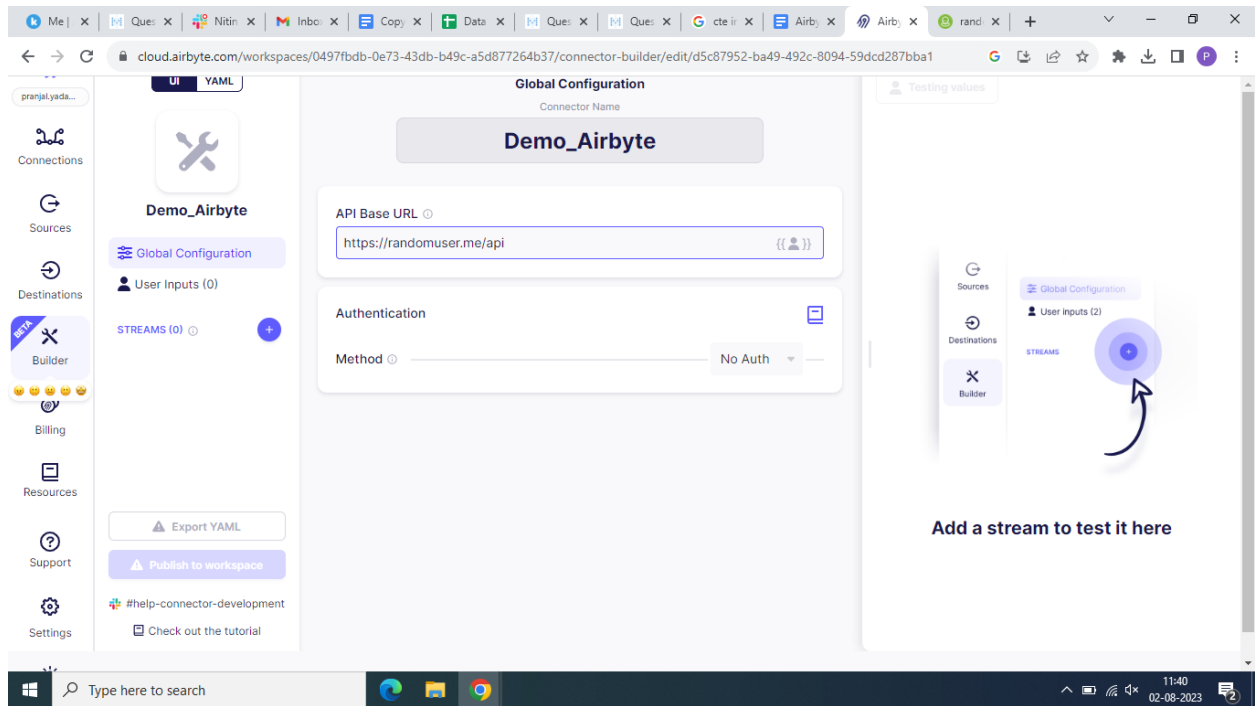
Me | Ques Nitin Inbo Copy Data Ques Ques cte ir Airby Airby rand

cloud.airbyte.com/workspaces/0497fbdb-0e73-43db-b49c-a5d877264b37/connector-builder/edit/d5c87952-ba49-492c-8094-59dcd287bba1

pranjal.yada...

Connections

Sources

Destinations

BETA

Builder

Billing

Resources

Support

Settings

UI YAML

Demo_Airbyte

Global Configuration

User Inputs (0)

STREAMS (0)

Export YAML

Publish to workspace

#help-connector-development

Check out the tutorial

Global Configuration

Connector Name

Demo_Airbyte

API Base URL

https://randomuser.me/api

Authentication

Method

No Auth

Testing values

Sources

Destinations

Builder

Global Configuration

User Inputs (2)

STREAMS

Add a stream to test it here

Type here to search

11:40
02-08-2023